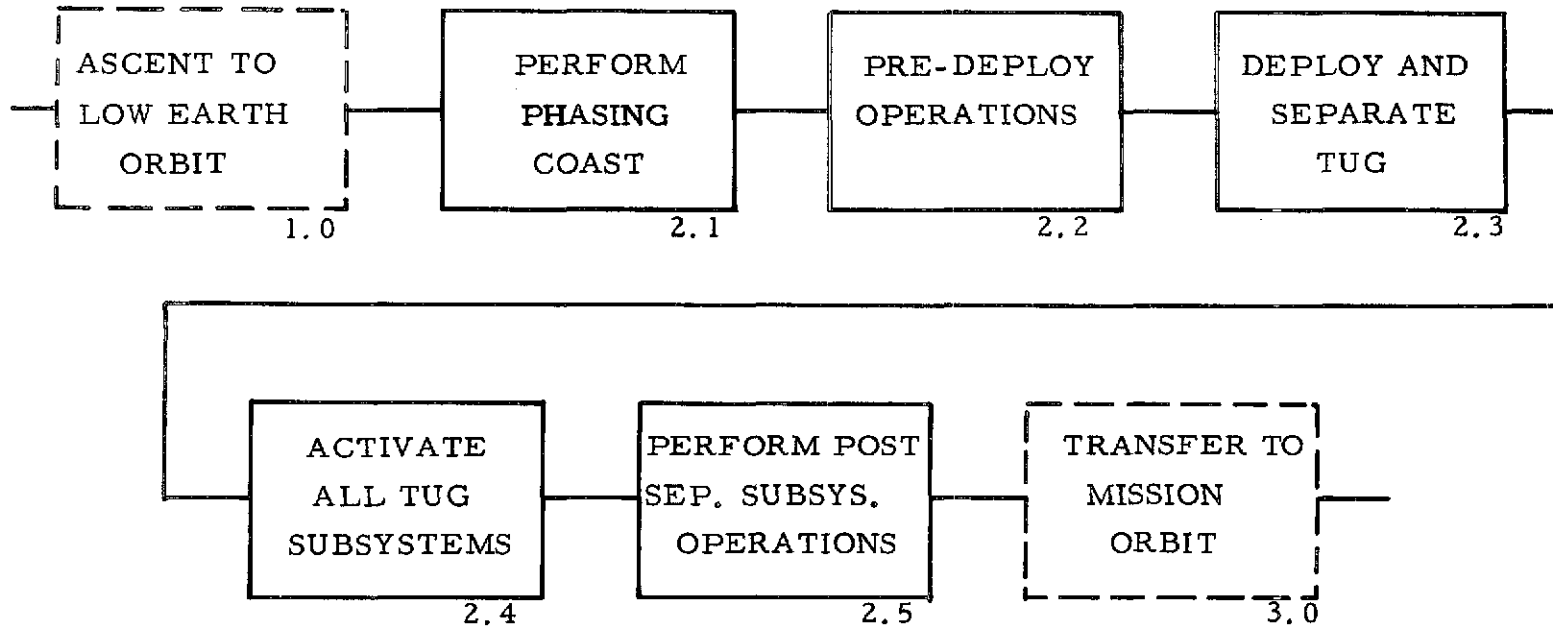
ASCENT TO LOW EARTH ORBIT
1.0

PERFORM PHASING COAST
2.1

PRE-DEPLOY OPERATIONS
2.2

DEPLOY AND SEPARATE TUG
2.3

ACTIVATE ALL TUG SUBSYSTEMS
2.4

PERFORM POST SEP. SUBSYS. OPERATIONS
2.5

TRANSFER TO MISSION ORBIT
3.0